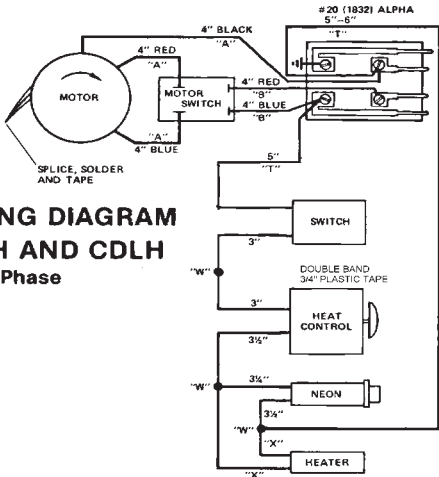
#20 (1832) ALPHA
5"–6"
"T"
4" BLACK
"A"
4" RED
"A"
MOTOR
MOTOR SWITCH
4" RED
"9"
4" BLUE
"8"
"A"
4" BLUE
SPLICE, SOLDER AND TAPE
5"
"T"
NG DIAGRAM
H AND CDLH
Phase
SWITCH
3"
"W"
DOUBLE BAND 3/4" PLASTIC TAPE
3"
HEAT CONTROL
3½"
"W"
3¼"
NEON
3¼"
"W"
"X"
HEATER
"X"